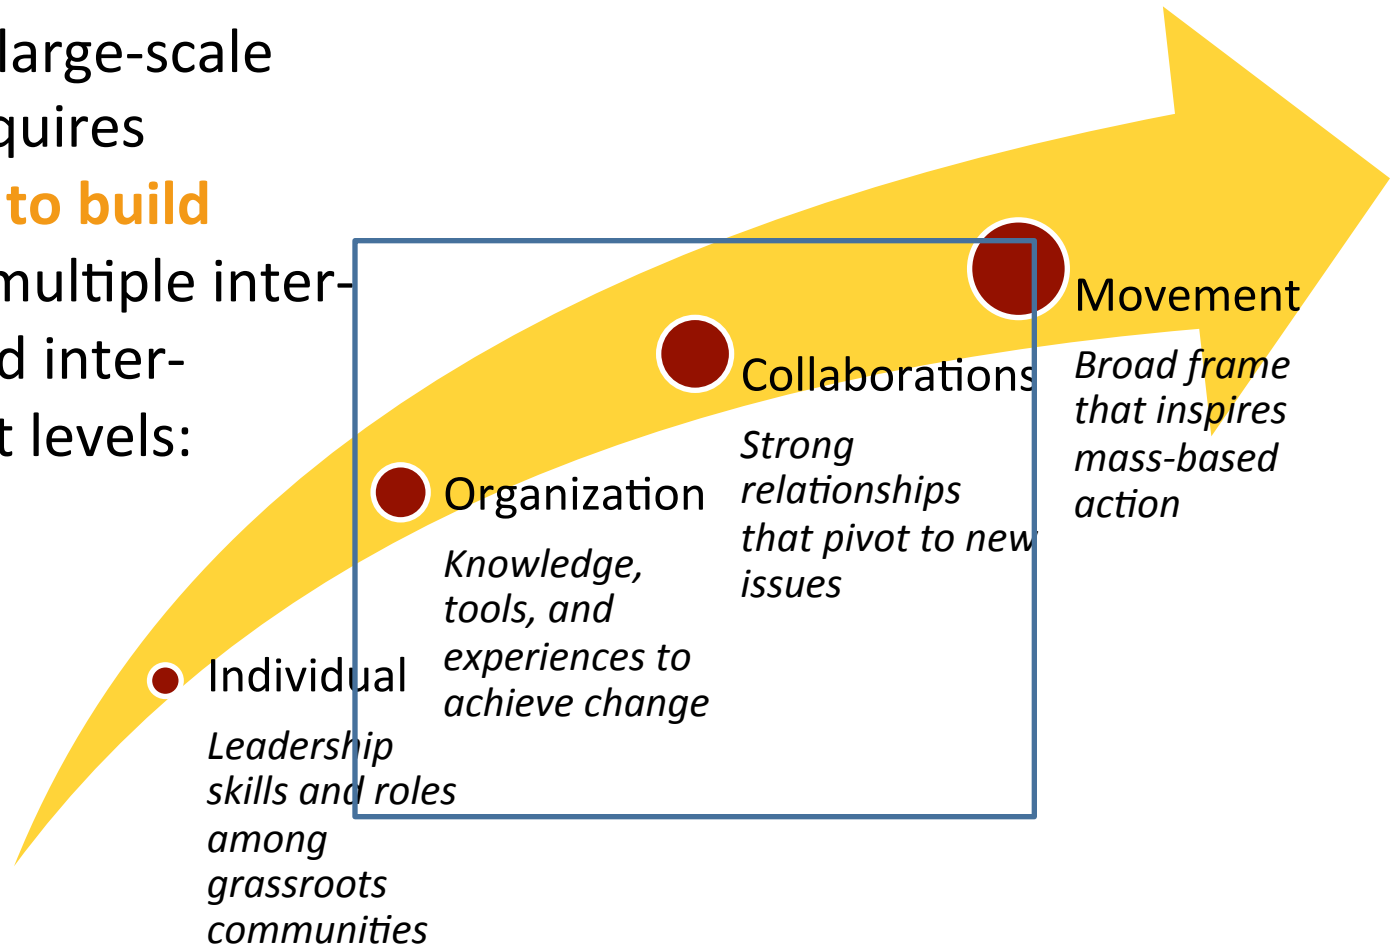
large-scale
quires
to build
multiple inter-
d inter-
t levels:

Movement
Broad frame that inspires mass-based action

Collaborations
Strong relationships that pivot to new issues

Organization
Knowledge, tools, and experiences to achieve change

Individual
Leadership skills and roles among grassroots communities